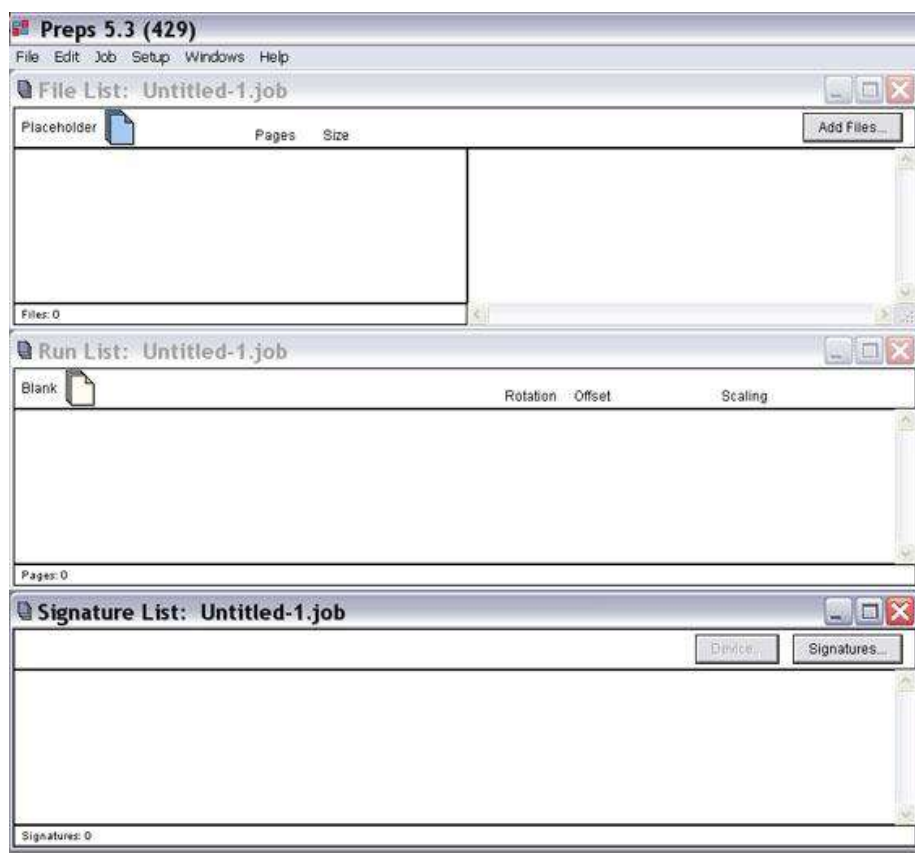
Preps 5.3 (429)
File Edit Job Setup Windows Help
File List: Untitled-1.job
Placeholder Pages Size
Add Files...
Files: 0
Run List: Untitled-1.job
Blank Rotation Offset Scaling
Pages: 0
Signature List: Untitled-1.job
Device... Signatures...
Signatures: 0